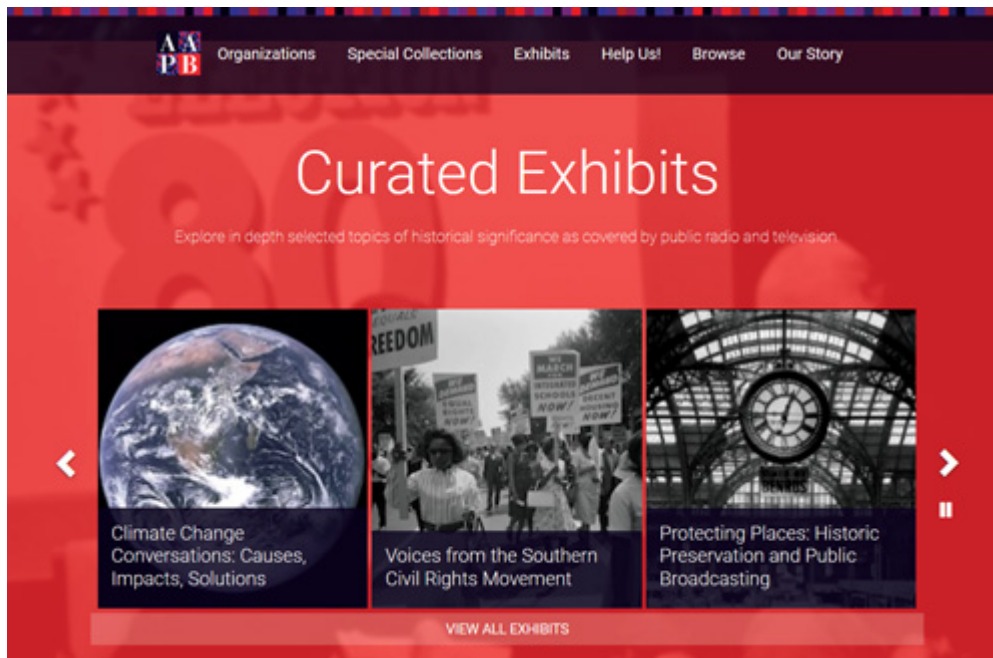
AAPB Organizations Special Collections Exhibits Help Us! Browse Our Story

Curated Exhibits

Explore in depth selected topics of historical significance as covered by public radio and television.

Climate Change Conversations: Causes, Impacts, Solutions

FREEDOM

WE MARCH FOR INTEGRATED SCHOOLS NOW!

WE DEMAND CIVIL RIGHTS NOW!

WE DEMAND DECENT HOUSING NOW!

Voices from the Southern Civil Rights Movement

Protecting Places: Historic Preservation and Public Broadcasting

VIEW ALL EXHIBITS